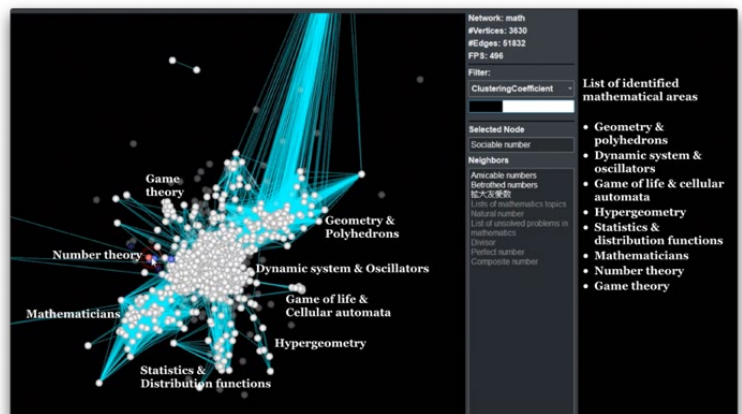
Game theory

Geometry & Polyhedrons

Number theory

Dynamic system & Oscillators

Game of life & Cellular automata

Mathematicians

Hypergeometry

Statistics & Distribution functions

Network: math
#Vertices: 3630
#Edges: 51832
FPS: 496

Filter:
ClusteringCoefficient

Selected Node
Sociable number

Neighbors
Amicable numbers
Betrothed numbers
拡大友愛数
Lists of mathematics topics
Natural number
List of unsolved problems in mathematics
Divisor
Perfect number
Composite number

List of identified mathematical areas

- Geometry & polyhedrons
- Dynamic system & oscillators
- Game of life & cellular automata
- Hypergeometry
- Statistics & distribution functions
- Mathematicians
- Number theory
- Game theory